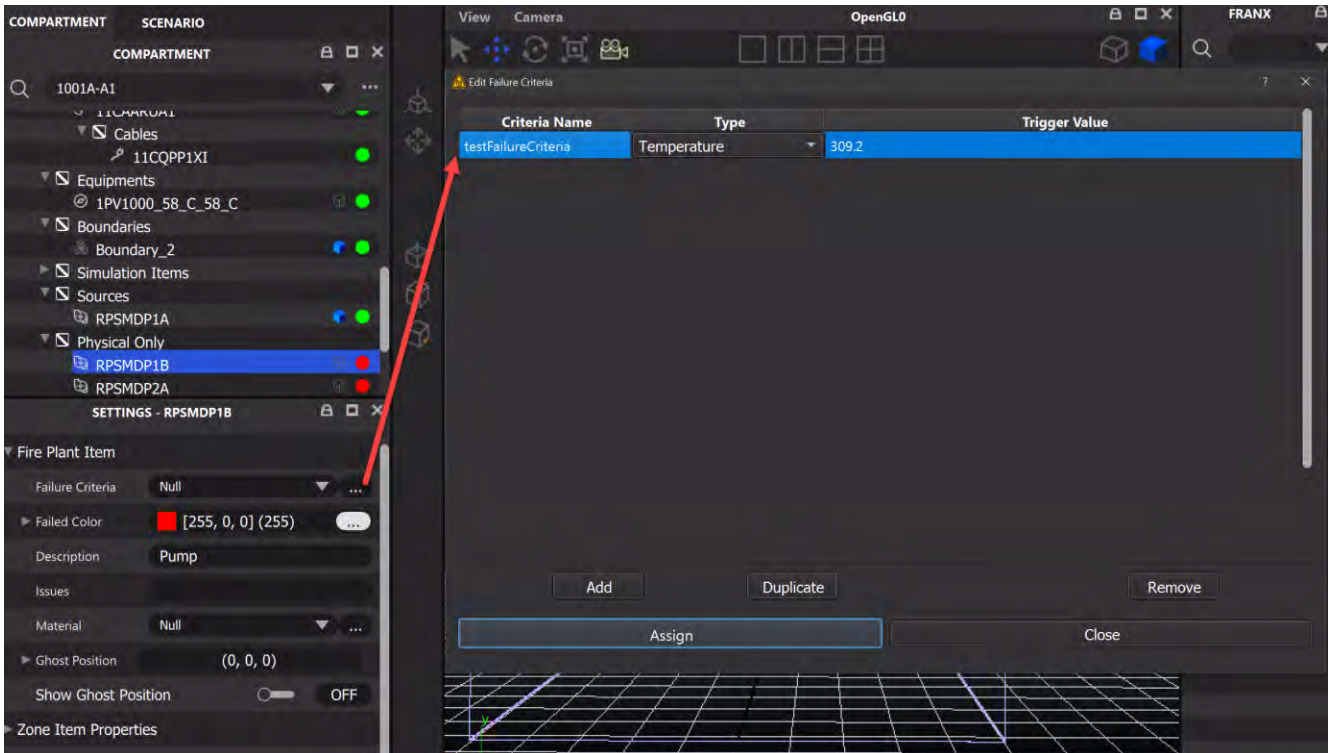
COMPARTMENT SCENARIO

COMPARTMENT

1001A-A1

11CAARUA1

Cables

11CQPP1XI

Equipments

1PV1000_58_C_58_C

Boundaries

Boundary_2

Simulation Items

Sources

RPSMDP1A

Physical Only

RPSMDP1B

RPSMDP2A

SETTINGS - RPSMDP1B

Fire Plant Item

Failure Criteria Null ...

Failed Color [255, 0, 0] (255) ...

Description Pump

Issues

Material Null ...

Ghost Position (0, 0, 0)

Show Ghost Position OFF

Zone Item Properties

View Camera OpenGL0 FRANX

Edit Failure Criteria ?

| Criteria Name | Type | Trigger Value |
|---|---|---|
| testFailureCriteria | Temperature | 309.2 |

Add Duplicate Remove

Assign Close